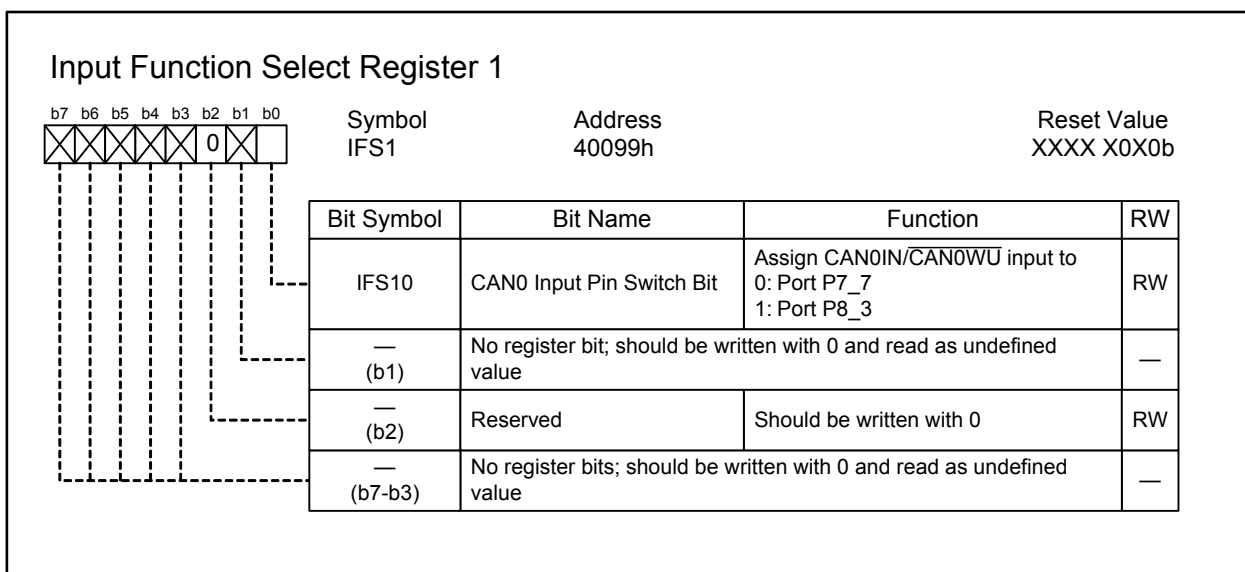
Input Function Select Register 1

b7 b6 b5 b4 b3 b2 b1 b0

0

Symbol
IFS1

Address
40099h

Reset Value
XXXX X0X0b

| Bit Symbol | Bit Name | Function | RW |
|---|---|---|---|
| IFS10 | CAN0 Input Pin Switch Bit | Assign CAN0IN/$\overline{\text{CAN0WU}}$ input to<br>0: Port P7_7<br>1: Port P8_3 | RW |
| — (b1) | No register bit; should be written with 0 and read as undefined value | | — |
| — (b2) | Reserved | Should be written with 0 | RW |
| — (b7-b3) | No register bits; should be written with 0 and read as undefined value | | — |